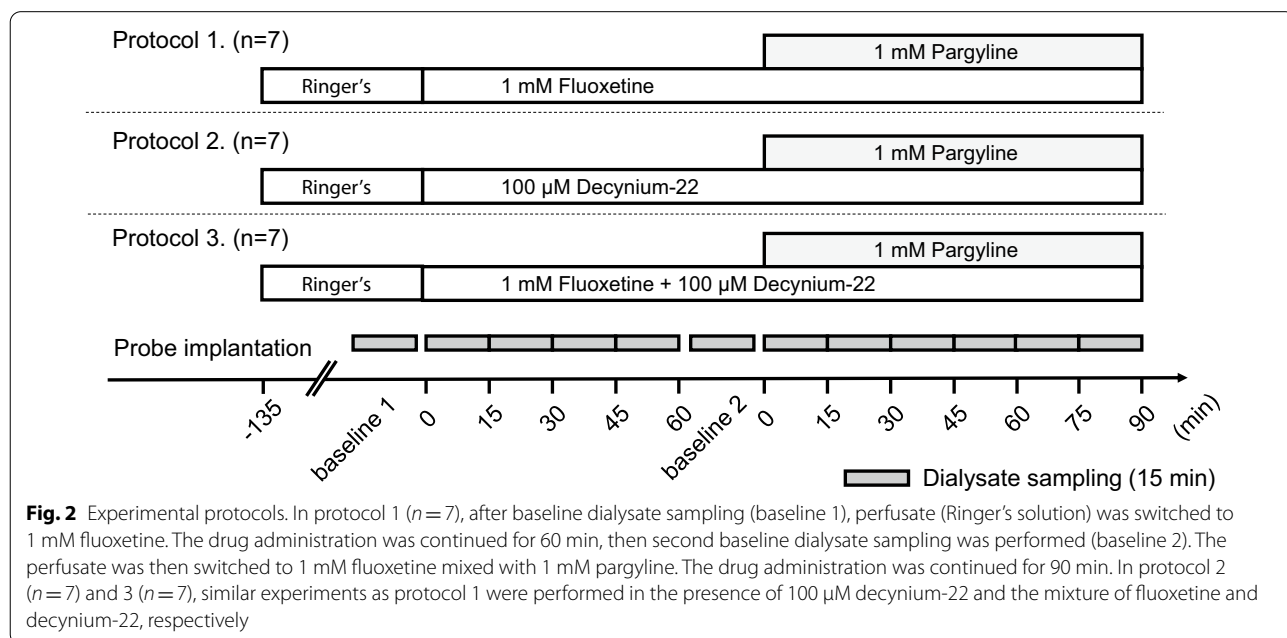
Protocol 1. (n=7)

1 mM Pargyline

Ringer's

1 mM Fluoxetine

Protocol 2. (n=7)

1 mM Pargyline

Ringer's

100 μM Decynium-22

Protocol 3. (n=7)

1 mM Pargyline

Ringer's

1 mM Fluoxetine + 100 μM Decynium-22

Probe implantation

-135

baseline 1

0

15

30

45

60

baseline 2

0

15

30

45

60

75

90

(min)

Dialysate sampling (15 min)

**Fig. 2** Experimental protocols. In protocol 1 ($n=7$), after baseline dialysate sampling (baseline 1), perfusate (Ringer's solution) was switched to 1 mM fluoxetine. The drug administration was continued for 60 min, then second baseline dialysate sampling was performed (baseline 2). The perfusate was then switched to 1 mM fluoxetine mixed with 1 mM pargyline. The drug administration was continued for 90 min. In protocol 2 ($n=7$) and 3 ($n=7$), similar experiments as protocol 1 were performed in the presence of 100 μM decynium-22 and the mixture of fluoxetine and decynium-22, respectively